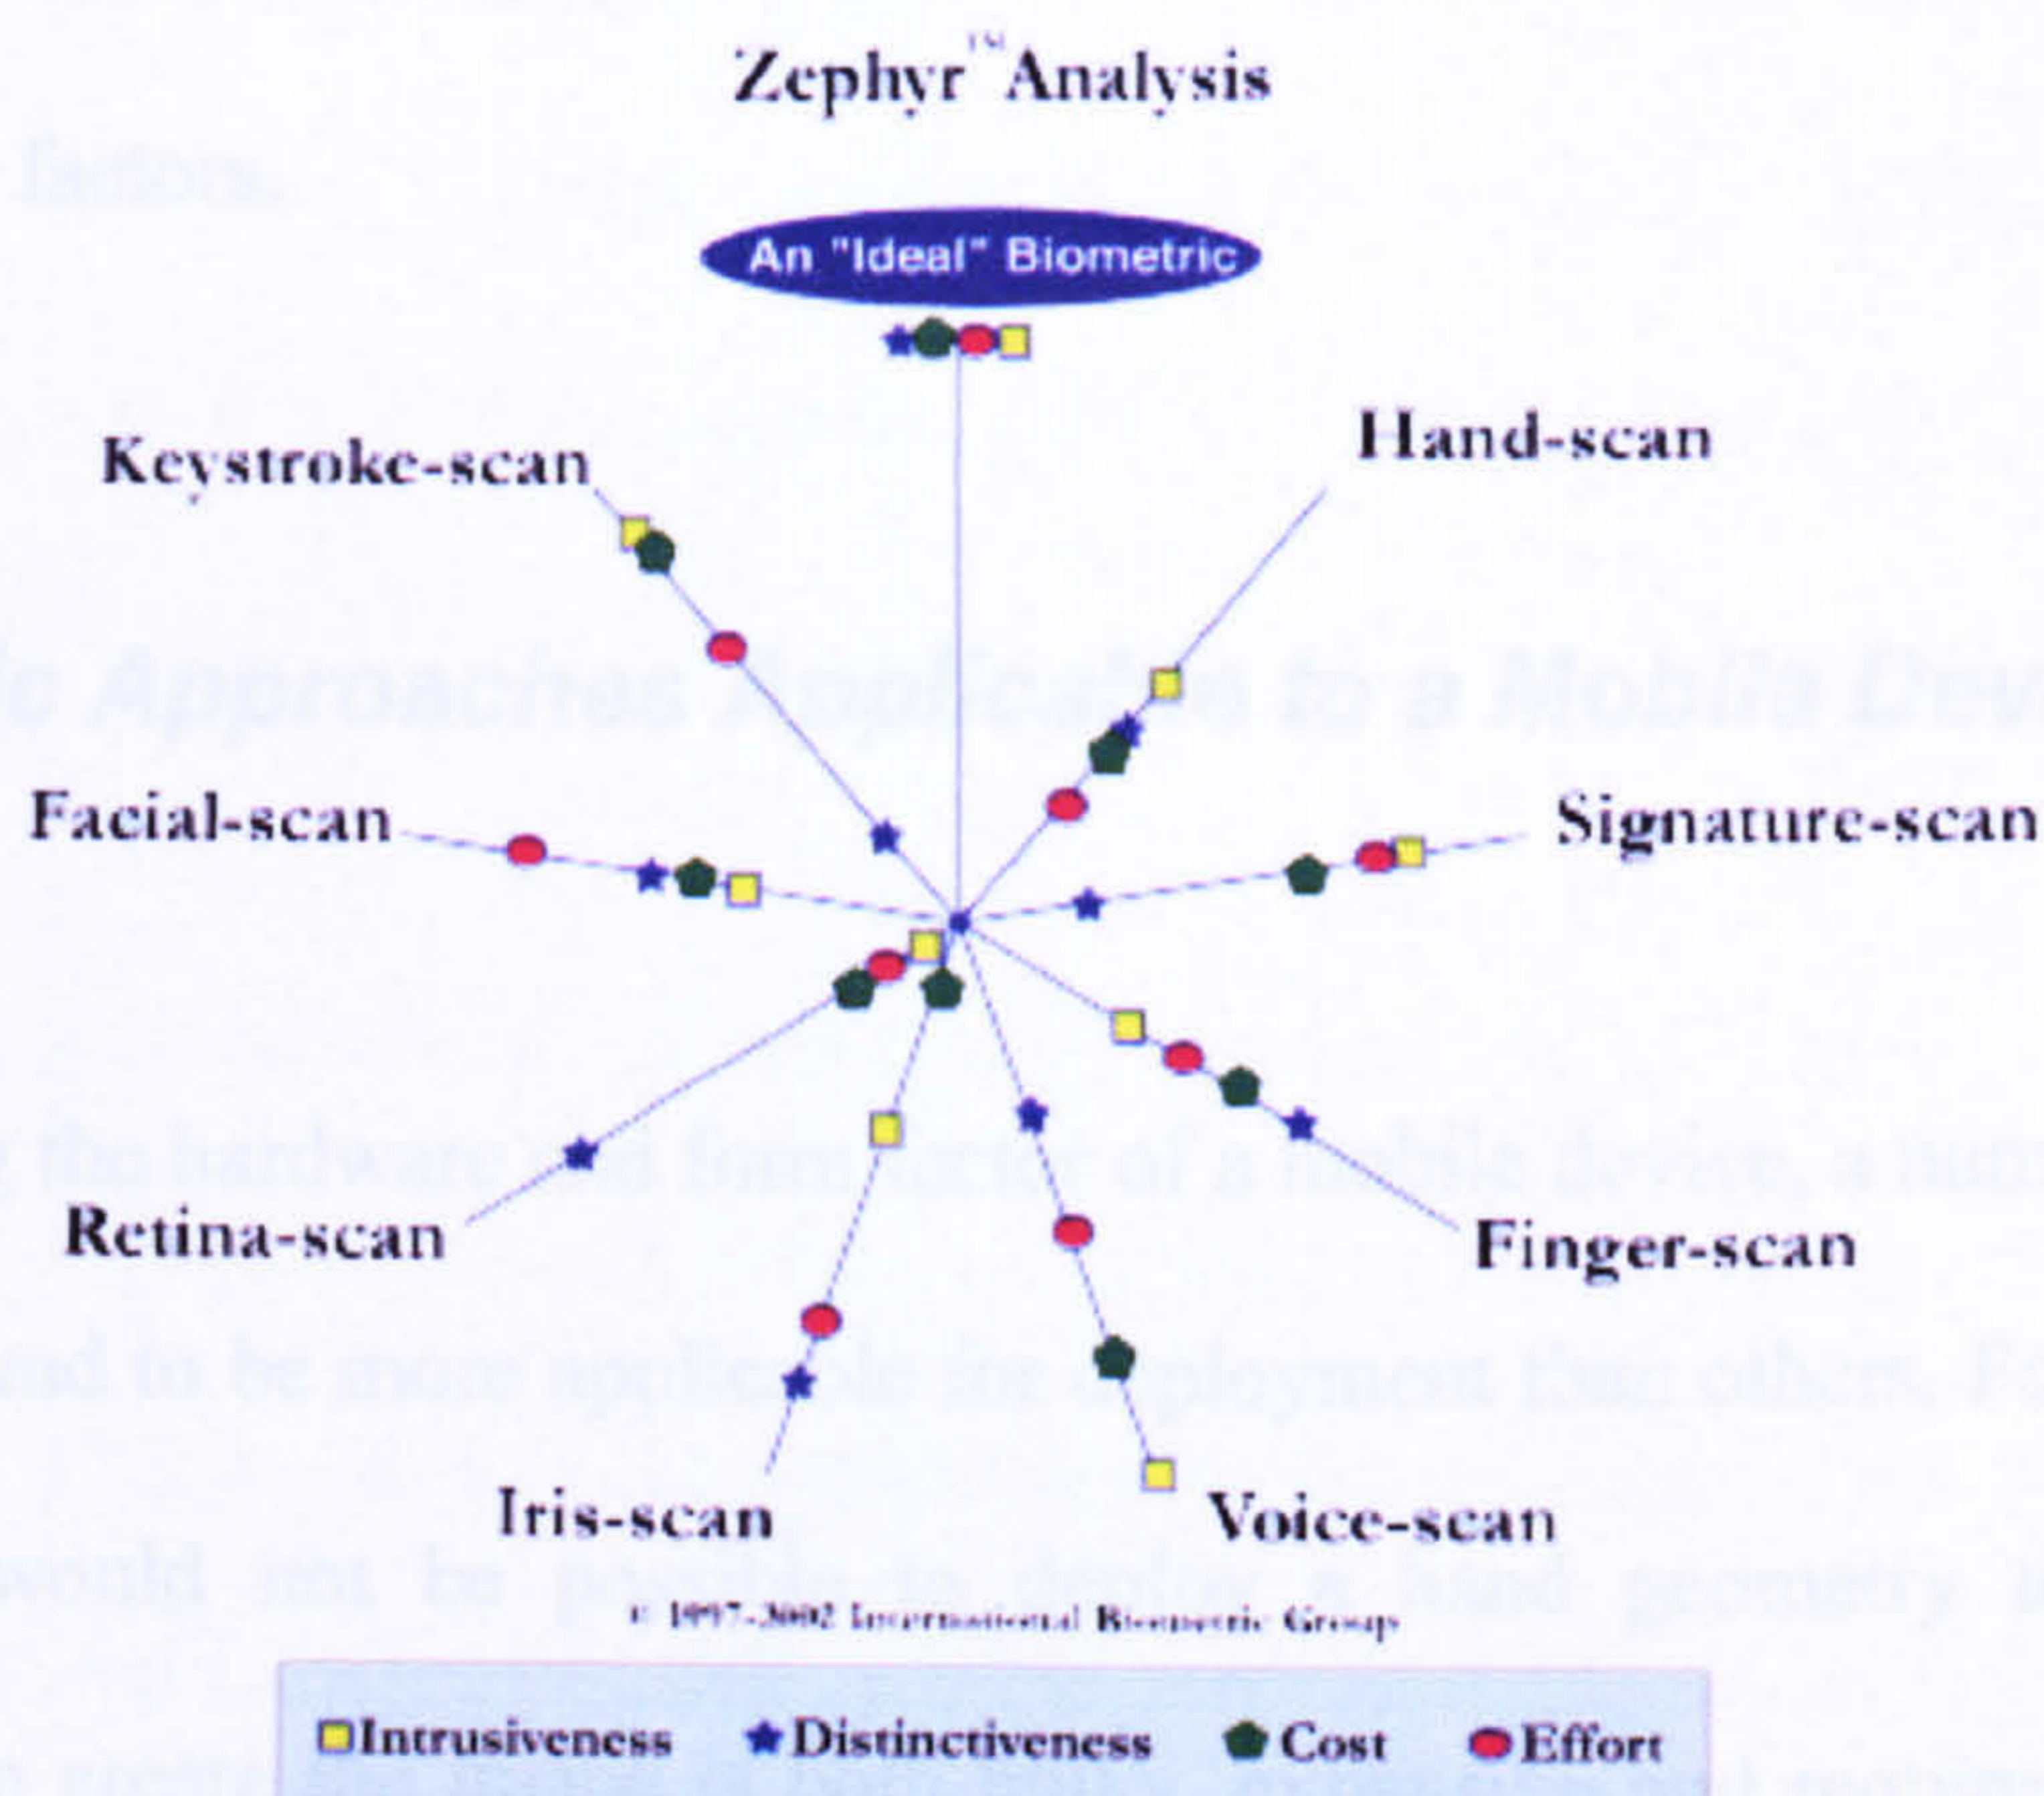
Zephyr™ Analysis

An "Ideal" Biometric

Keystroke-scan

Hand-scan

Facial-scan

Signature-scan

Retina-scan

Finger-scan

Iris-scan

Voice-scan

© 1997-2002 International Biometric Group

Intrusiveness Distinctiveness Cost Effort